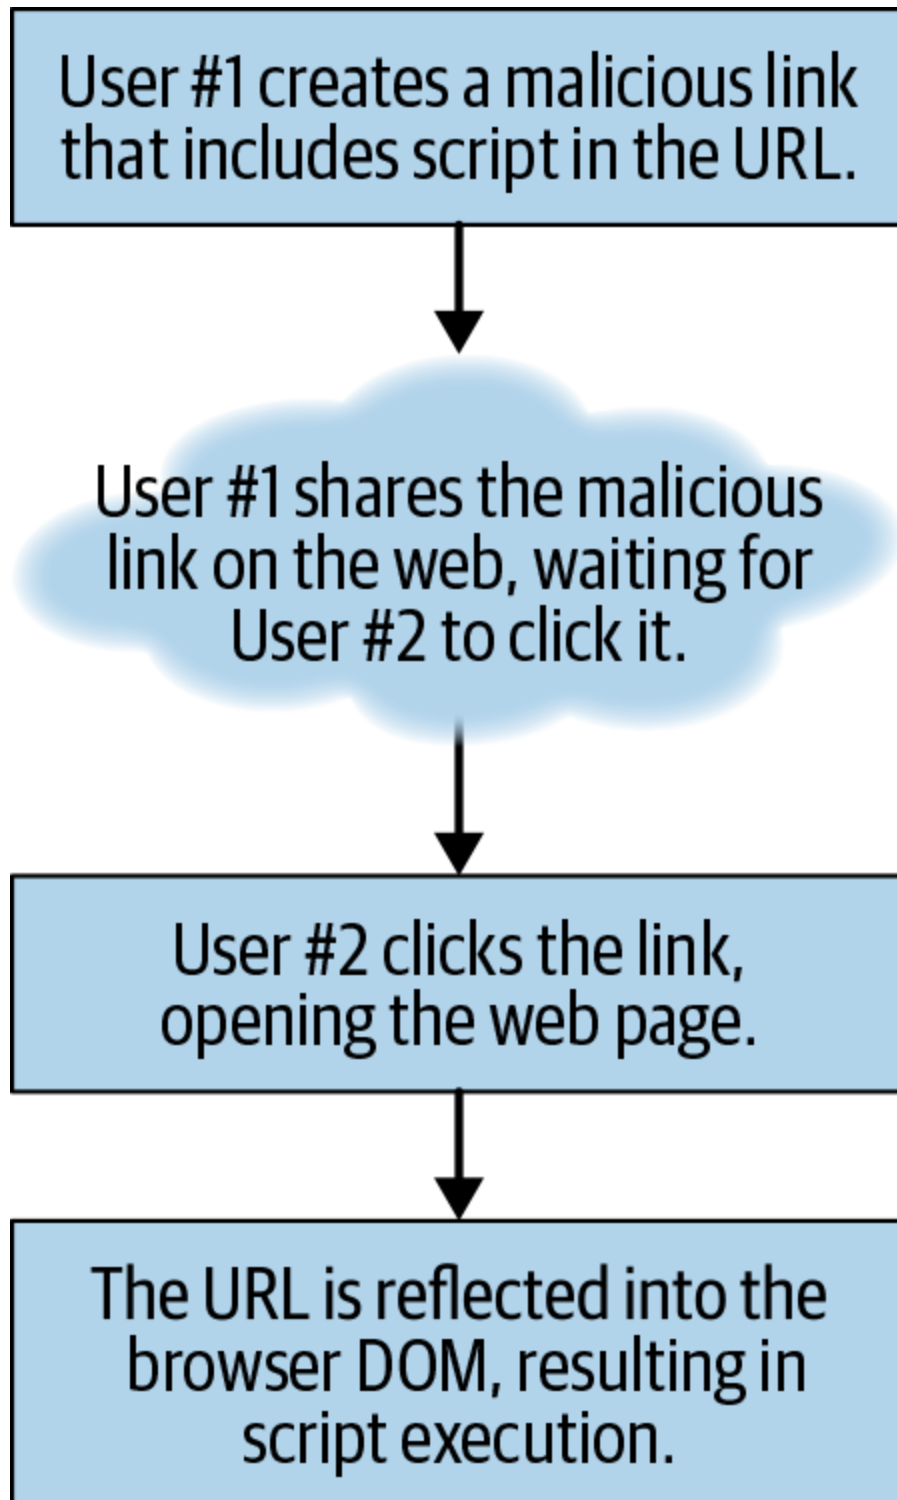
User #1 creates a malicious link that includes script in the URL.

User #1 shares the malicious link on the web, waiting for User #2 to click it.

User #2 clicks the link, opening the web page.

The URL is reflected into the browser DOM, resulting in script execution.